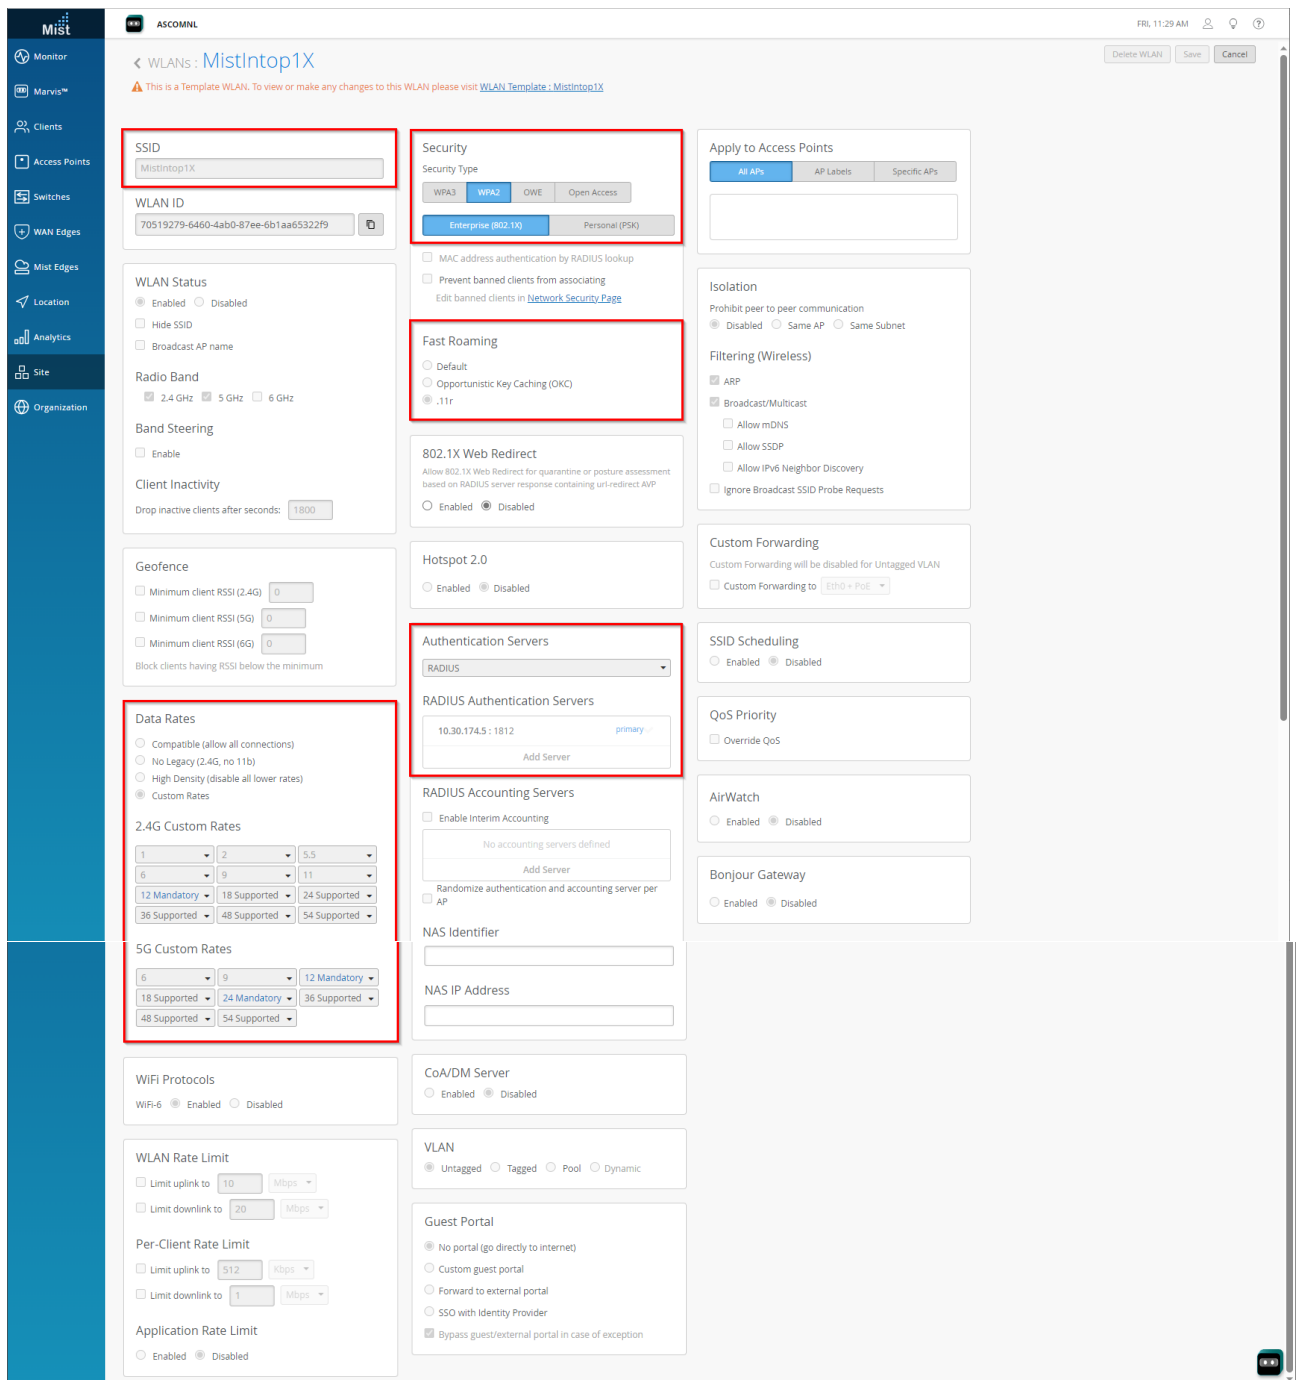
Mist
Monitor
Marvis™
Clients
Access Points
Switches
WAN Edges
Mist Edges
Location
Analytics
Site
Organization

ASCOMNL
FRI, 11:29 AM

WLANs : MistIntop1X
Delete WLAN Save Cancel
This is a Template WLAN. To view or make any changes to this WLAN please visit WLAN Template : MistIntop1X

SSID
MistIntop1X
WLAN ID
70519279-6460-4ab0-87ee-6b1aa65322f9

WLAN Status
Enabled Disabled
Hide SSID
Broadcast AP name
Radio Band
2.4 GHz 5 GHz 6 GHz
Band Steering
Enable
Client Inactivity
Drop inactive clients after seconds: 1800

Geofence
Minimum client RSSI (2.4G) 0
Minimum client RSSI (5G) 0
Minimum client RSSI (6G) 0
Block clients having RSSI below the minimum

Data Rates
Compatible (allow all connections)
No Legacy (2.4G, no 11b)
High Density (disable all lower rates)
Custom Rates
2.4G Custom Rates
1 2 5.5
6 9 11
12 Mandatory 18 Supported 24 Supported
36 Supported 48 Supported 54 Supported
5G Custom Rates
6 9 12 Mandatory
18 Supported 24 Mandatory 36 Supported
48 Supported 54 Supported

WiFi Protocols
WiFi-6 Enabled Disabled

WLAN Rate Limit
Limit uplink to 10 Mbps
Limit downlink to 20 Mbps
Per-Client Rate Limit
Limit uplink to 512 Kbps
Limit downlink to 1 Mbps
Application Rate Limit
Enabled Disabled

Security
Security Type
WPA3 WPA2 OWE Open Access
Enterprise (802.1X) Personal (PSK)
MAC address authentication by RADIUS lookup
Prevent banned clients from associating
Edit banned clients in Network Security Page

Fast Roaming
Default
Opportunistic Key Caching (OKC)
.11r

802.1X Web Redirect
Allow 802.1X Web Redirect for quarantine or posture assessment based on RADIUS server response containing url-redirect AVP
Enabled Disabled

Hotspot 2.0
Enabled Disabled

Authentication Servers
RADIUS
RADIUS Authentication Servers
10.30.174.5 : 1812 primary
Add Server
RADIUS Accounting Servers
Enable Interim Accounting
No accounting servers defined
Add Server
Randomize authentication and accounting server per AP
NAS Identifier
NAS IP Address

CoA/DM Server
Enabled Disabled

VLAN
Untagged Tagged Pool Dynamic

Guest Portal
No portal (go directly to internet)
Custom guest portal
Forward to external portal
SSO with Identity Provider
Bypass guest/external portal in case of exception

Apply to Access Points
All APs AP Labels Specific APs

Isolation
Prohibit peer to peer communication
Disabled Same AP Same Subnet
Filtering (Wireless)
ARP
Broadcast/Multicast
Allow mDNS
Allow SSDP
Allow IPv6 Neighbor Discovery
Ignore Broadcast SSID Probe Requests

Custom Forwarding
Custom Forwarding will be disabled for Untagged VLAN
Custom Forwarding to Eth0 + PoE

SSID Scheduling
Enabled Disabled

QoS Priority
Override QoS

AirWatch
Enabled Disabled

Bonjour Gateway
Enabled Disabled